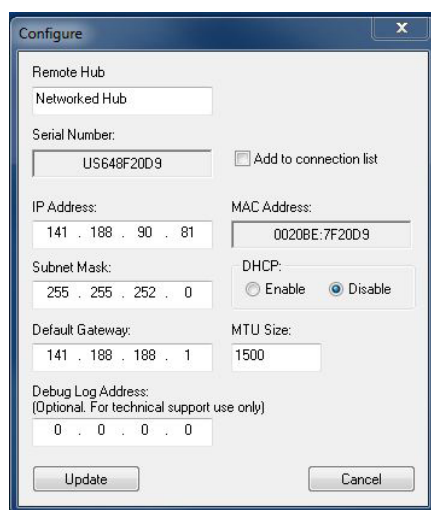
Configure

x

Remote Hub

Networked Hub

Serial Number:

US648F20D9

Add to connection list

IP Address:

141 . 188 . 90 . 81

MAC Address:

0020BE:7F20D9

Subnet Mask:

255 . 255 . 252 . 0

DHCP:

Enable

Disable

Default Gateway:

141 . 188 . 188 . 1

MTU Size:

1500

Debug Log Address:
(Optional. For technical support use only)

0 . 0 . 0 . 0

Update

Cancel